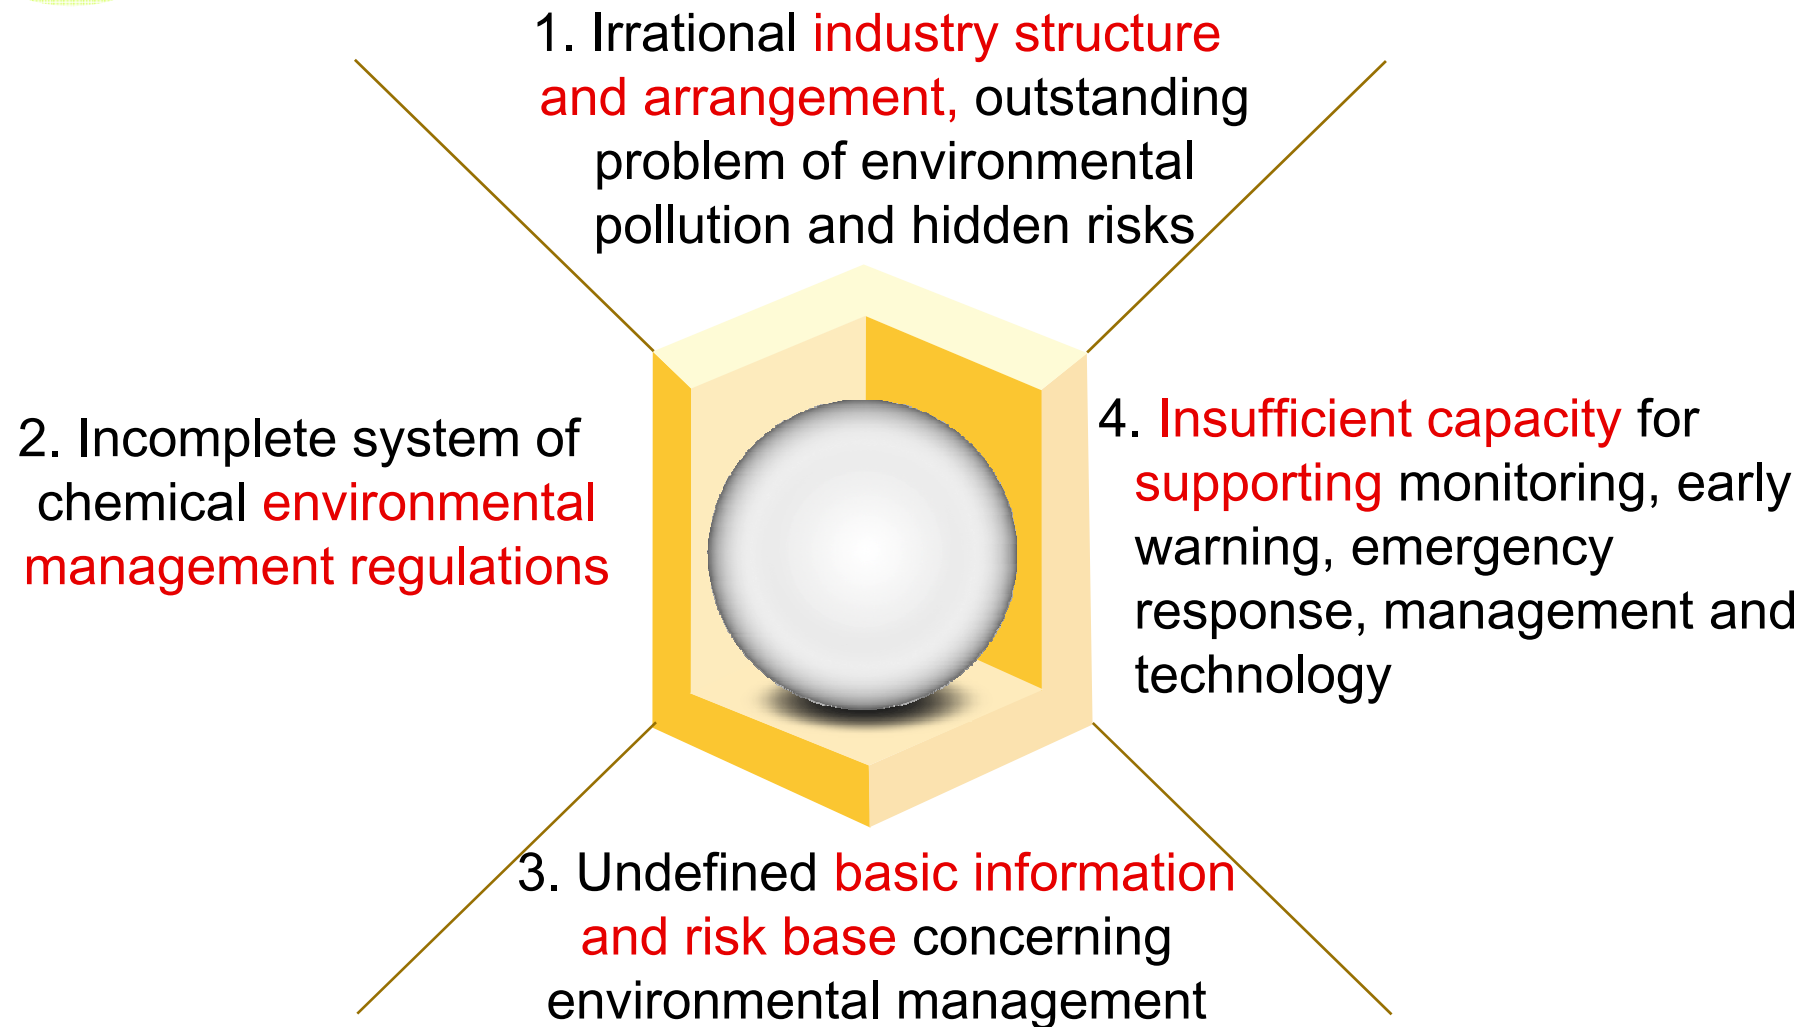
1. Irrational industry structure and arrangement, outstanding problem of environmental pollution and hidden risks

2. Incomplete system of chemical environmental management regulations

4. Insufficient capacity for supporting monitoring, early warning, emergency response, management and technology

3. Undefined basic information and risk base concerning environmental management